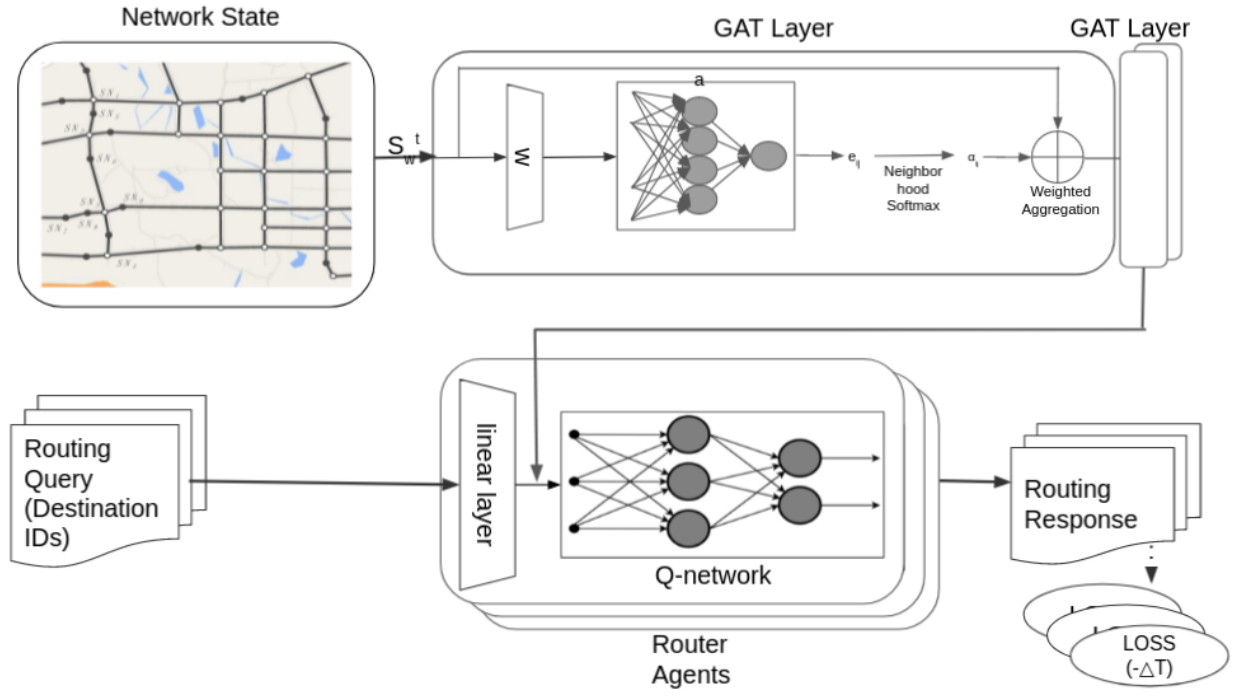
Network State

GAT Layer

GAT Layer

$SN_1$ $SN_2$ $SN_3$ $SN_4$ $SN_5$ $SN_6$ $SN_7$ $SN_8$ $SN_9$

$S_w^t$

W

a

$e_{ij}$

Neighbor hood Softmax

$\alpha_t$

Weighted Aggregation

Routing Query (Destination IDs)

linear layer

Q-network

Router Agents

Routing Response

LOSS ($-\triangle T$)